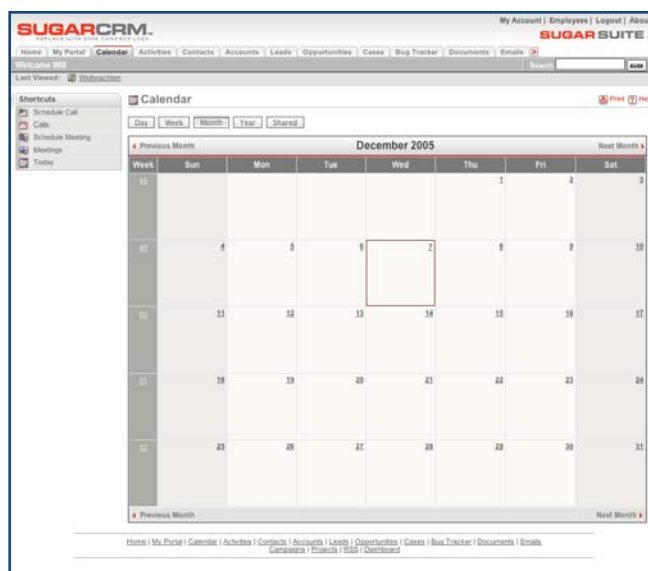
SUGARCRM.

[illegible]

My Account | Employees | Logout | Abou

SUGAR SUITE

Home | My Portal | Calendar | Activities | Contacts | Accounts | Leads | Opportunities | Cases | Bug Tracker | Documents | Emails

Welcome Will

Search

Last Viewed: Weihnachten

Shortcuts

Schedule Call

Calls

Schedule Meeting

Meetings

Today

Calendar

Print He

Day | Week | Month | Year | Shared

Previous Month

December 2005

Next Month

| Week | Sun | Mon | Tue | Wed | Thu | Fri | Sat |
|---|---|---|---|---|---|---|---|
| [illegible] | | | | | 1 | 2 | 3 |
| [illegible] | 4 | 5 | 6 | 7 | 8 | 9 | 10 |
| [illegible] | 11 | 12 | 13 | 14 | 15 | 16 | 17 |
| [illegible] | 18 | 19 | 20 | 21 | 22 | 23 | 24 |
| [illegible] | 25 | 26 | 27 | 28 | 29 | 30 | 31 |

Previous Month

Next Month

Home | My Portal | Calendar | Activities | Contacts | Accounts | Leads | Opportunities | Cases | Bug Tracker | Documents | Emails | Campaigns | Projects | RSS | Dashboard